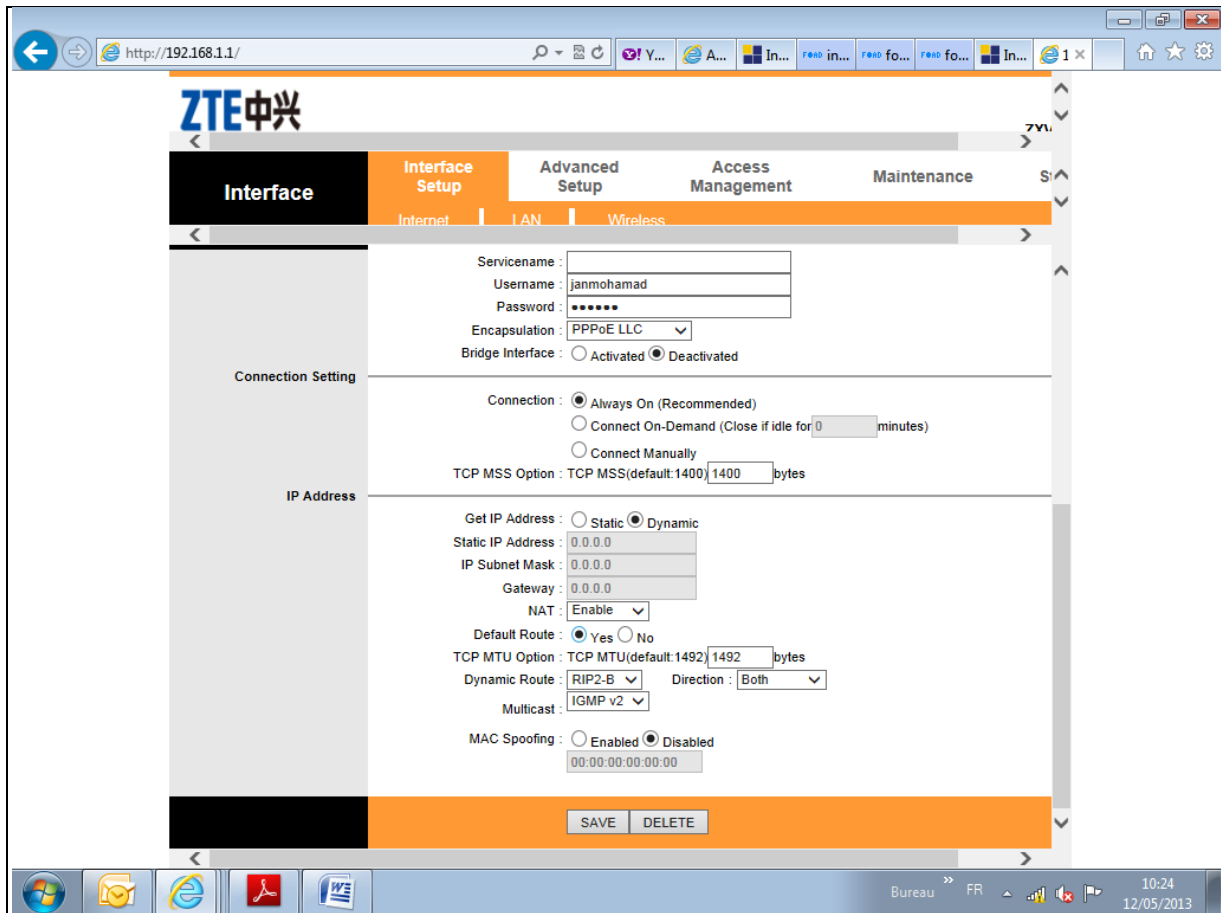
http://192.168.1.1/

Y... A... In... in... fo... fo... In... 1 ×

ZTE中兴

ZYX

Interface

Interface Setup
Advanced Setup
Access Management
Maintenance
S

Internet LAN Wireless

Servicename :
Username : janmohamad
Password : ••••••
Encapsulation : PPPoE LLC
Bridge Interface : Activated Deactivated

Connection Setting

Connection : Always On (Recommended)
Connect On-Demand (Close if idle for 0 minutes)
Connect Manually
TCP MSS Option : TCP MSS(default:1400) 1400 bytes

IP Address

Get IP Address : Static Dynamic
Static IP Address : 0.0.0.0
IP Subnet Mask : 0.0.0.0
Gateway : 0.0.0.0
NAT : Enable
Default Route : Yes No
TCP MTU Option : TCP MTU(default:1492) 1492 bytes
Dynamic Route : RIP2-B Direction : Both
Multicast : IGMP v2
MAC Spoofing : Enabled Disabled
00:00:00:00:00:00

SAVE DELETE

Bureau FR 10:24 12/05/2013